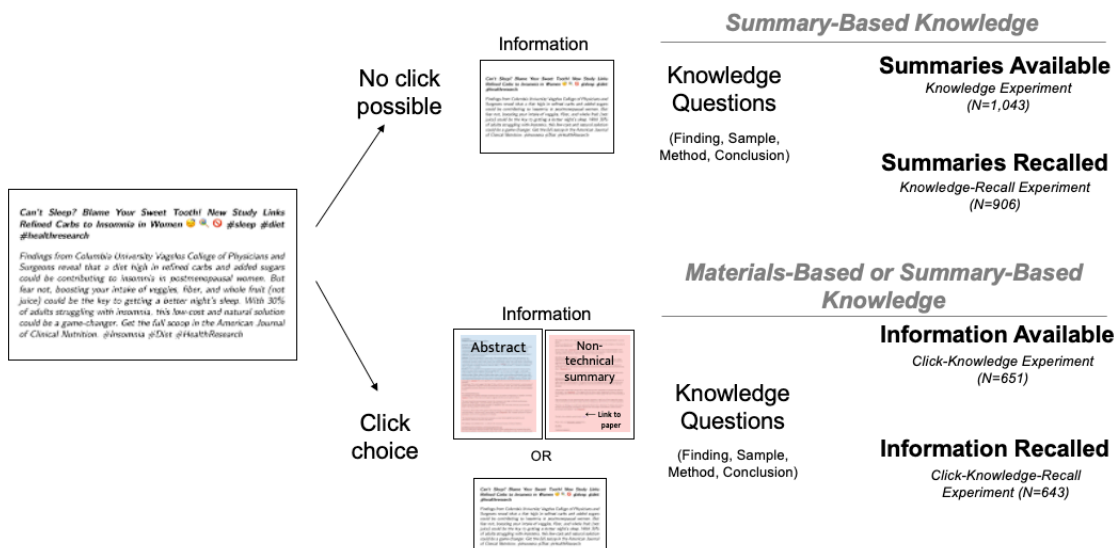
Summary-Based Knowledge

Can't Sleep? Blame Your Sweet Tooth! New Study Links Refined Carbs to Insomnia in Women 😴 🔍 🚫 #sleep #diet #healthresearch

Findings from Columbia University Vagelos College of Physicians and Surgeons reveal that a diet high in refined carbs and added sugars could be contributing to insomnia in postmenopausal women. But fear not, boosting your intake of veggies, fiber, and whole fruit (not juice) could be the key to getting a better night's sleep. With 30% of adults struggling with insomnia, this low-cost and natural solution could be a game-changer. Get the full scoop in the American Journal of Clinical Nutrition. @Insomnia @Diet @HealthResearch

No click possible

Information

Knowledge Questions

(Finding, Sample, Method, Conclusion)

Summaries Available
Knowledge Experiment
(N=1,043)

Summaries Recalled
Knowledge-Recall Experiment
(N=906)

Materials-Based or Summary-Based Knowledge

Click choice

Information

Abstract

Non-technical summary

← Link to paper

OR

Knowledge Questions

(Finding, Sample, Method, Conclusion)

Information Available
Click-Knowledge Experiment
(N=651)

Information Recalled
Click-Knowledge-Recall Experiment (N=643)